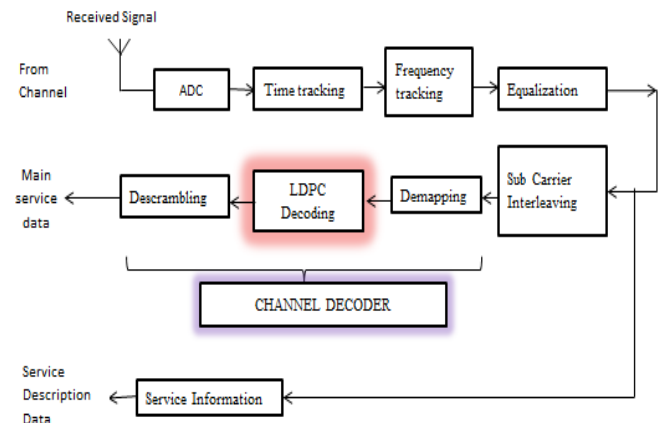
Received Signal

From Channel

ADC

Time tracking

Frequency tracking

Equalization

Main service data

Descrambling

LDPC Decoding

Demapping

Sub Carrier Interleaving

CHANNEL DECODER

Service Description Data

Service Information